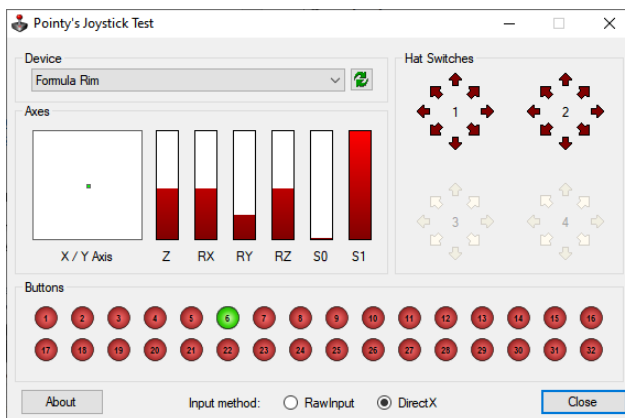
Pointy's Joystick Test

Device

Formula Rim

Axes

X / Y Axis

Z RX RY RZ S0 S1

Hat Switches

1 2

3 4

Buttons

1 2 3 4 5 6 7 8 9 10 11 12 13 14 15 16

17 18 19 20 21 22 23 24 25 26 27 28 29 30 31 32

About

Input method: RawInput DirectX

Close